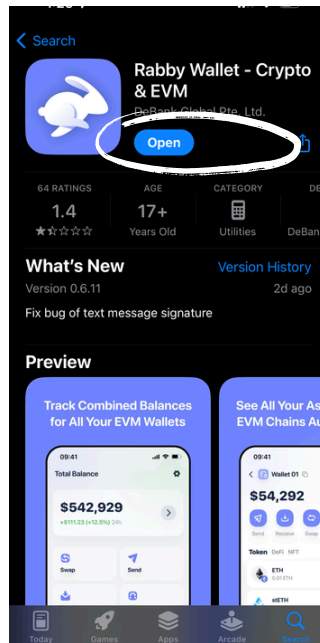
Search

Rabby Wallet - Crypto & EVM

DeBank Global Pte. Ltd.

Open

64 RATINGS
1.4

AGE
17+
Years Old

CATEGORY
Utilities

DeBan

What's New

Version History

Version 0.6.11

2d ago

Fix bug of text message signature

Preview

Track Combined Balances for All Your EVM Wallets

09:41

Total Balance

$542,929

+$111.23 (+12.5%) 24h

Swap

Send

See All Your As EVM Chains A

Wallet 01

$54,292

Send

Receive

Swap

Token

DeFi

NFT

ETH

0.01 ETH

stETH

Today

Games

Apps

Arcade

Search